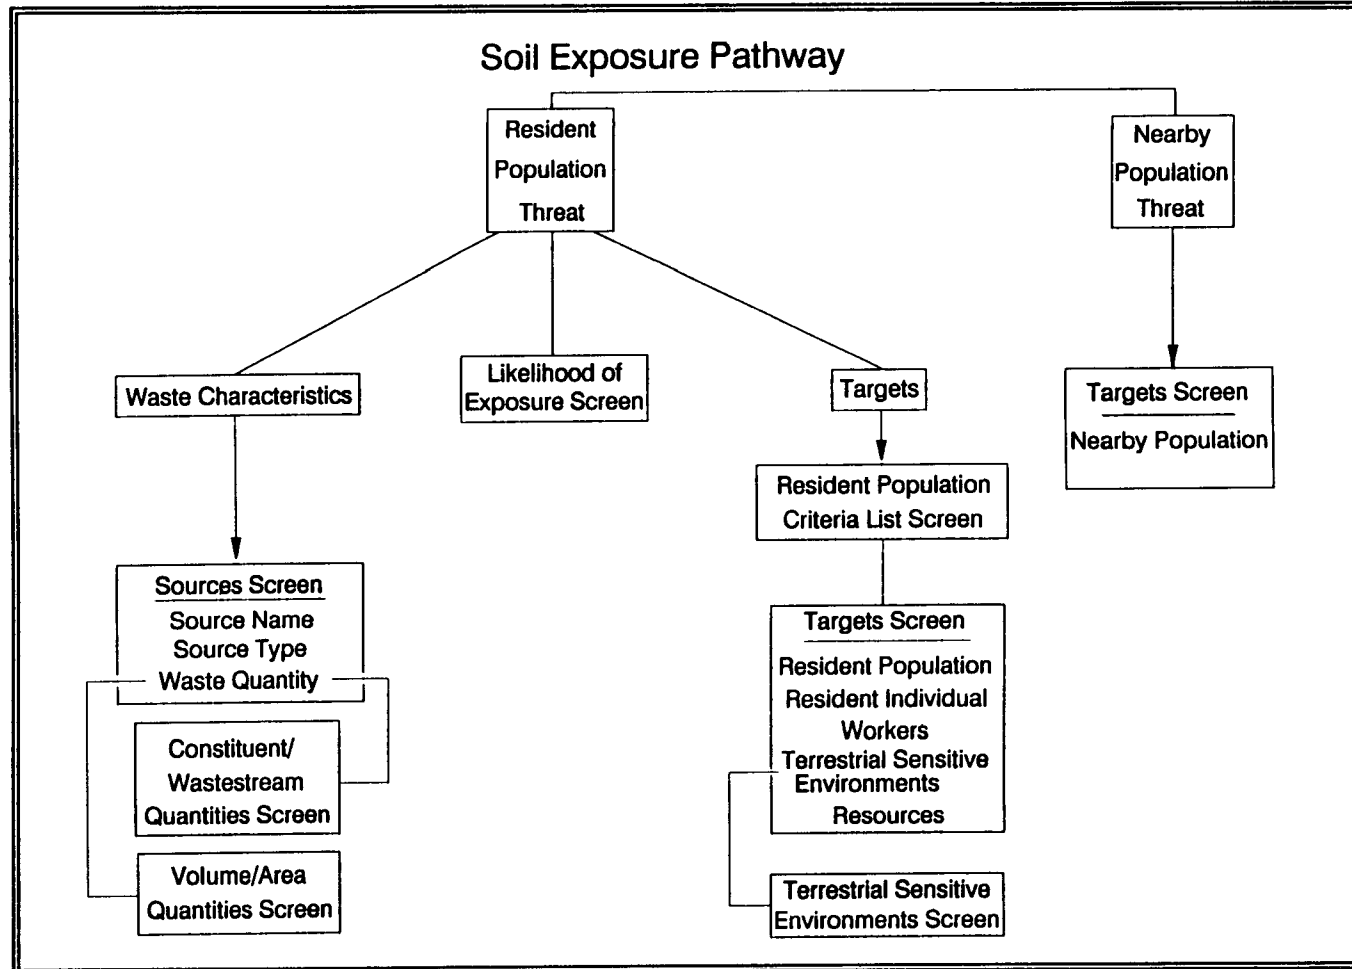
Soil Exposure Pathway

Resident Population Threat

Nearby Population Threat

Waste Characteristics

Likelihood of Exposure Screen

Targets

Targets Screen
Nearby Population

Resident Population Criteria List Screen

Sources Screen
Source Name
Source Type
Waste Quantity

Constituent/ Wastestream Quantities Screen

Volume/Area Quantities Screen

Targets Screen
Resident Population
Resident Individual
Workers
Terrestrial Sensitive Environments
Resources

Terrestrial Sensitive Environments Screen